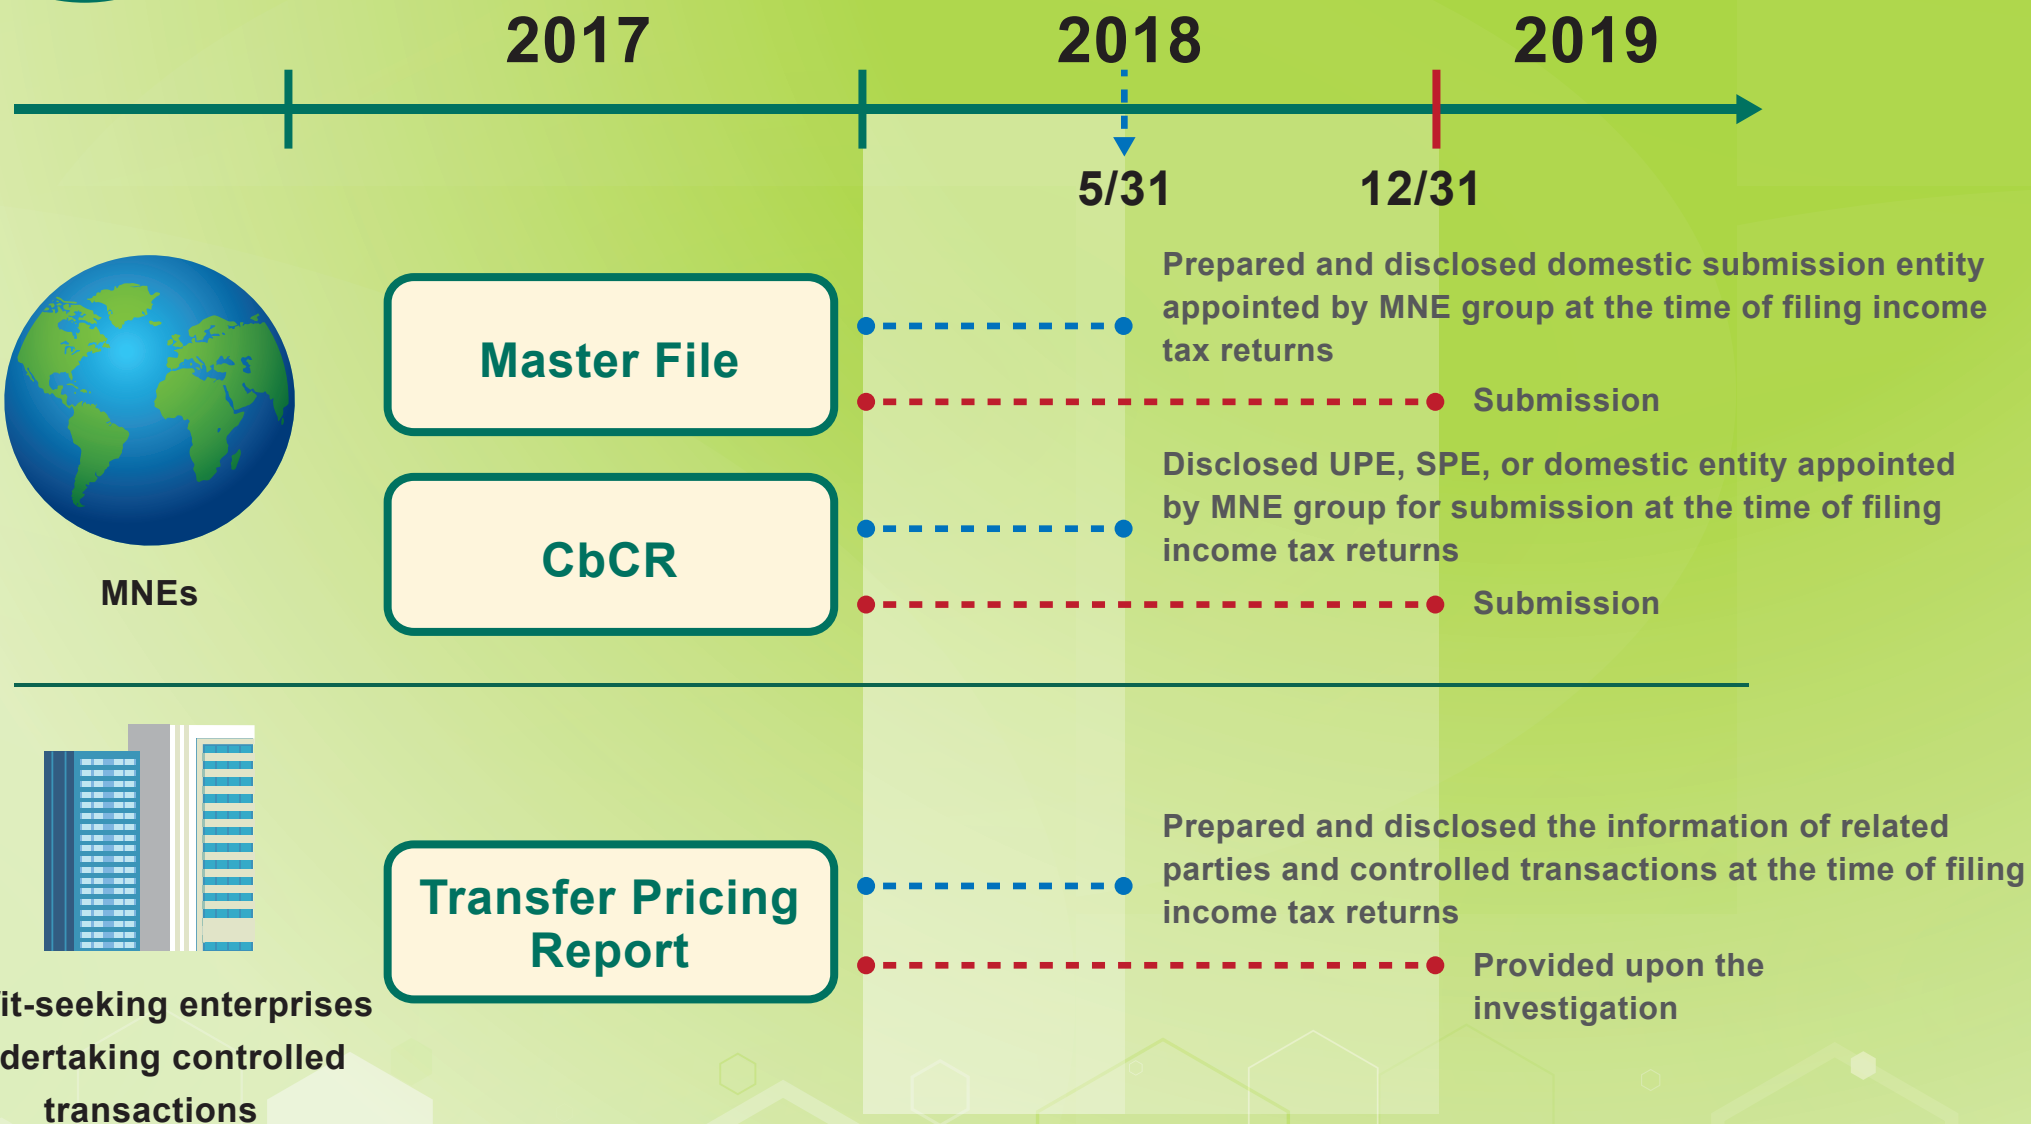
2017

2018

2019

5/31

12/31

MNEs

Master File

Prepared and disclosed domestic submission entity appointed by MNE group at the time of filing income tax returns

Submission

CbCR

Disclosed UPE, SPE, or domestic entity appointed by MNE group for submission at the time of filing income tax returns

Submission

it-seeking enterprises dertaking controlled transactions

Transfer Pricing Report

Prepared and disclosed the information of related parties and controlled transactions at the time of filing income tax returns

Provided upon the investigation